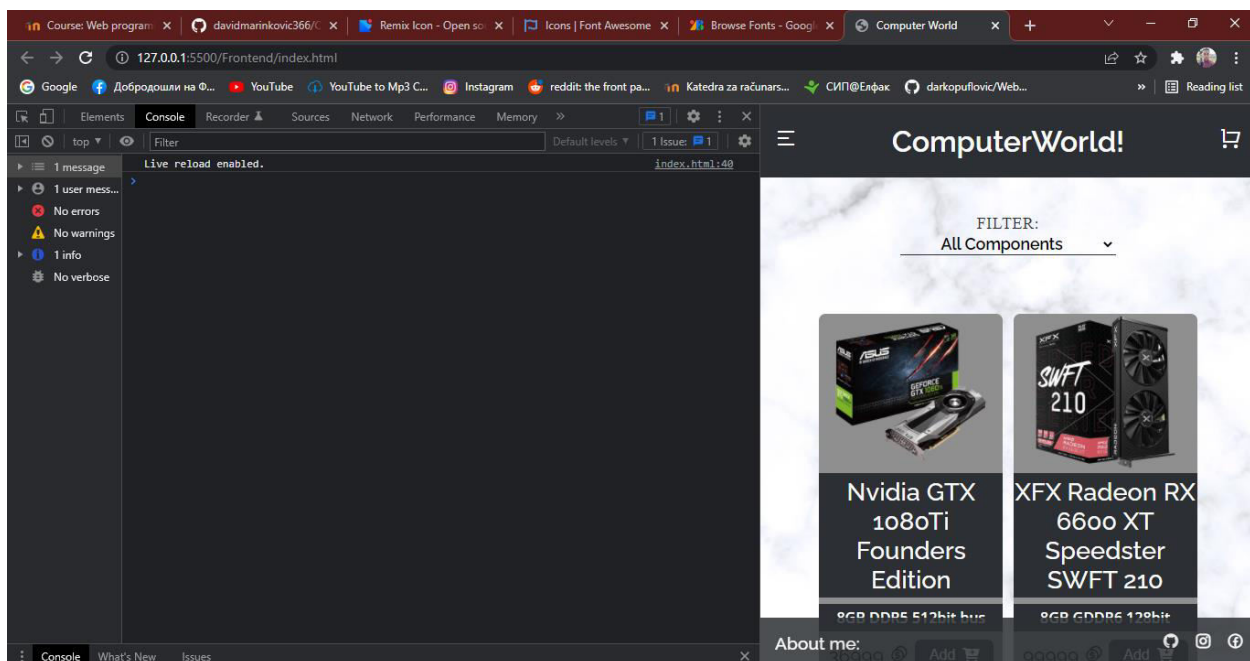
Course: Web program ×
davidmarinkovic366/C ×
Remix Icon - Open so ×
Icons | Font Awesome ×
Browse Fonts - Googl ×
Computer World ×
+

127.0.0.1:5500/Frontend/index.html

Google
Добродошли на Ф...
YouTube
YouTube to Mp3 C...
Instagram
reddit: the front pa...
Katedra za računars...
СИП@Елфак
darkopuflovic/Web...
»
Reading list

Elements
Console
Recorder
Sources
Network
Performance
Memory
»
1
top
Filter
Default levels
1 Issue: 1

1 message
1 user mess...
No errors
No warnings
1 info
No verbose

Live reload enabled.
index.html:40

Console
What's New
Issues

ComputerWorld!

FILTER:
All Components

Nvidia GTX 1080Ti Founders Edition

XFX Radeon RX 6600 XT Speedster SWFT 210

8GB DDR5 512bit bus
8GB GDDR6 128bit

About me:

Add
Add